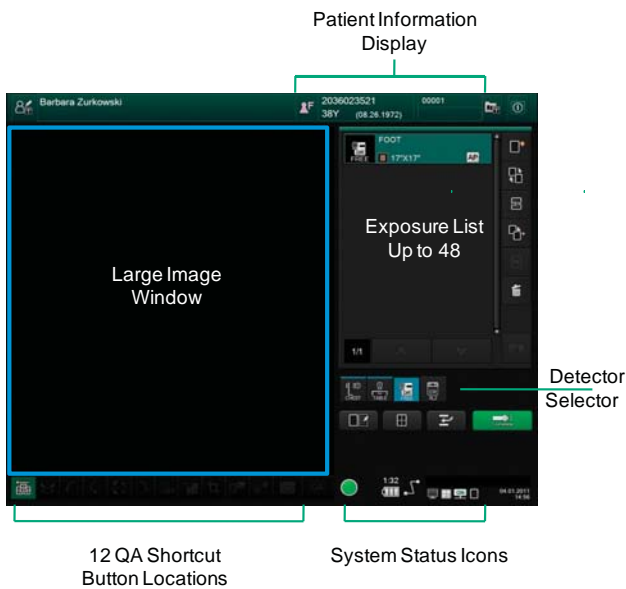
Patient Information Display

Barbara Zurkowski

F

2036023521
38Y (08.26.1972)

00001

FOOT

FREE

17"X17"

AP

Exposure List Up to 48

Large Image Window

1/1

Detector Selector

1:32

04.01.2011
14:56

12 QA Shortcut Button Locations

System Status Icons